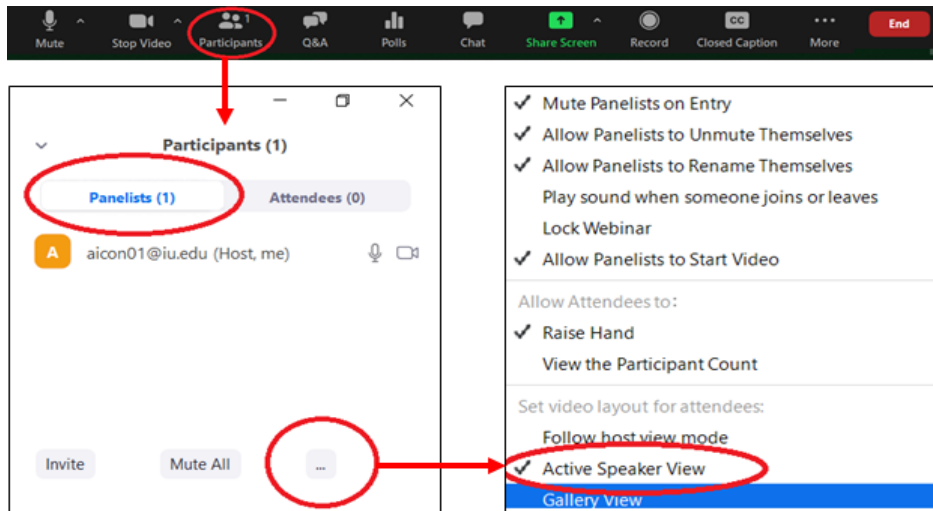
Mute Stop Video Participants 1 Q&A Polls Chat Share Screen Record Closed Caption More End

Participants (1)

Panelists (1) Attendees (0)

A aicon01@iu.edu (Host, me)

Invite Mute All ...

✓ Mute Panelists on Entry
✓ Allow Panelists to Unmute Themselves
✓ Allow Panelists to Rename Themselves
Play sound when someone joins or leaves
Lock Webinar
✓ Allow Panelists to Start Video

Allow Attendees to:
✓ Raise Hand
View the Participant Count

Set video layout for attendees:
Follow host view mode
✓ Active Speaker View
Gallery View